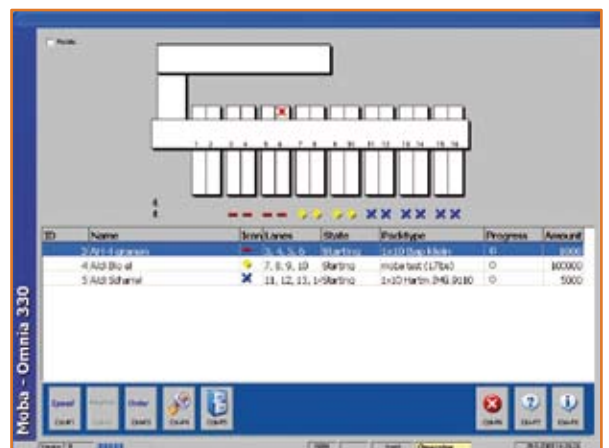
Moba - Omnia 330

| ID | Name | Icon | Lanes | State | Packtype | Progress | Amount |
|---|---|---|---|---|---|---|---|
| 3 | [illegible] | — | 3, 4, 5, 6 | Starting | 1x10 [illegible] | 0 | 1000 |
| 4 | Aldi Bio ei | ● | 7, 8, 9, 10 | Starting | mobe test (17bs) | 0 | 100000 |
| 5 | Aldi Scharrel | ✕ | 11, 12, 13, 1 | Starting | 1x10 Hartm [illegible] | 0 | 5000 |

1 2 3 4 5 6 7 8 9 10 11 12 13 14 15 16

Speed
Order